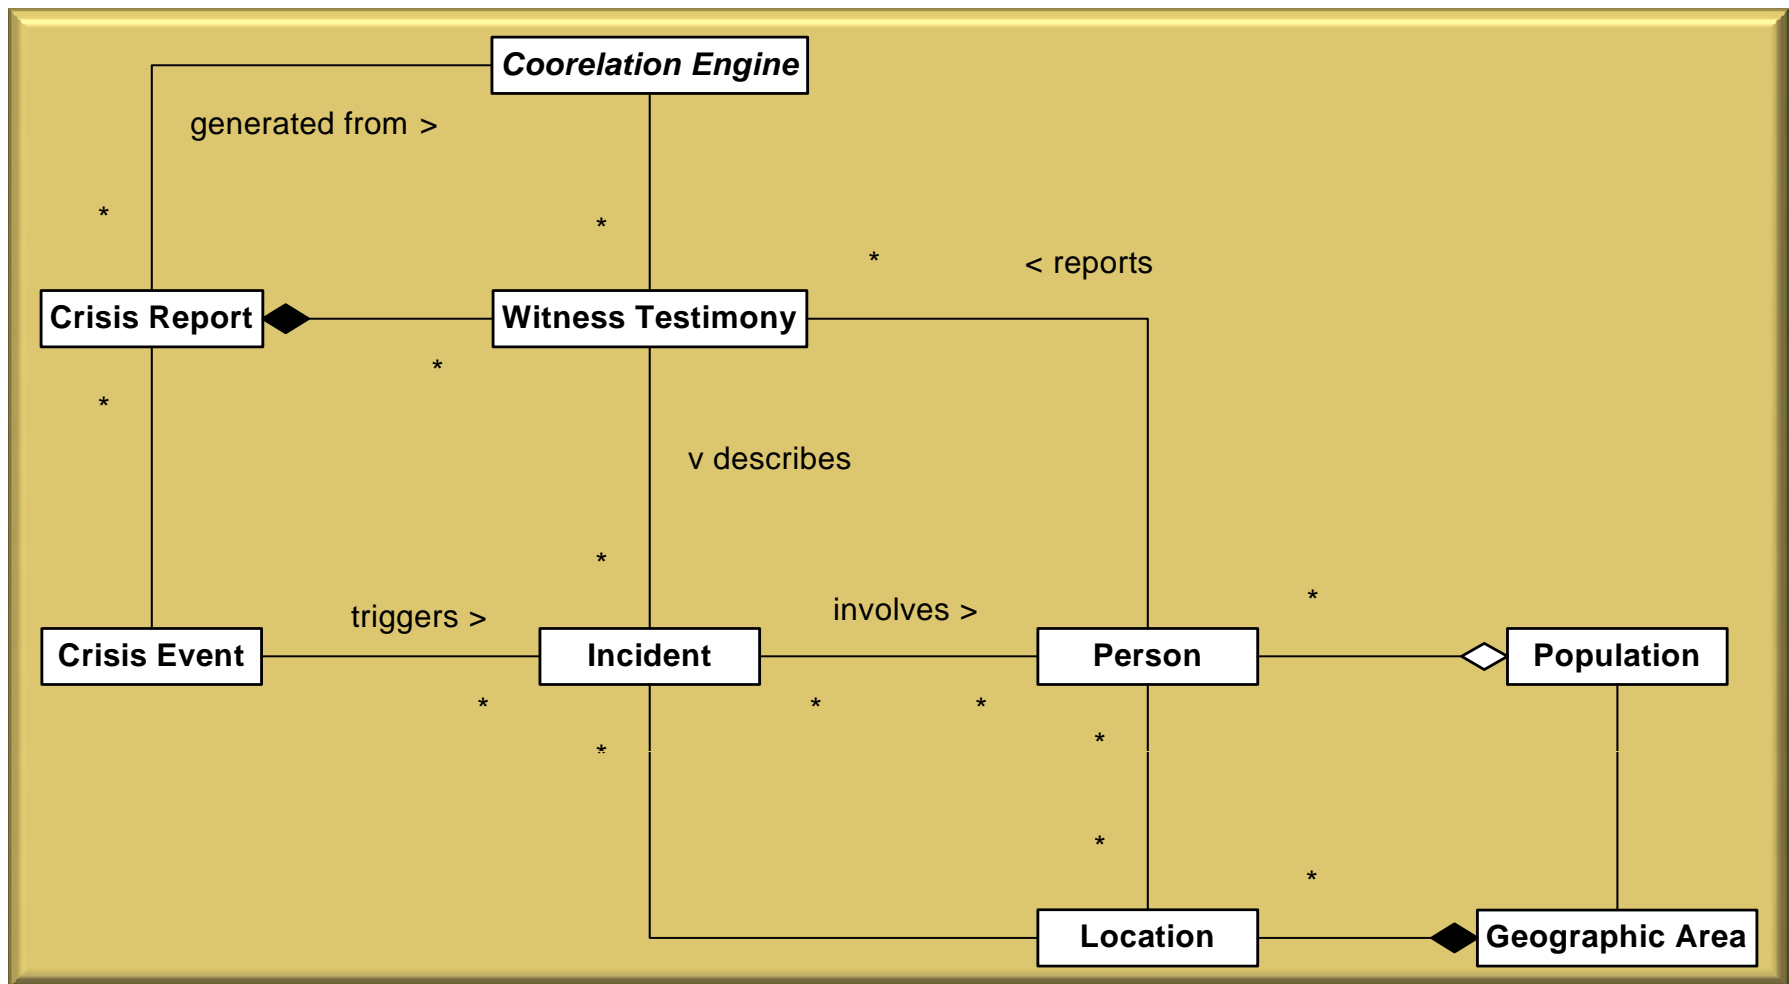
Coorelation Engine

generated from >

*

*

*

< reports

Crisis Report

Witness Testimony

*

*

v describes

*

*

triggers >

involves >

Crisis Event

Incident

Person

Population

*

*

*

*

*

*

*

Location

Geographic Area